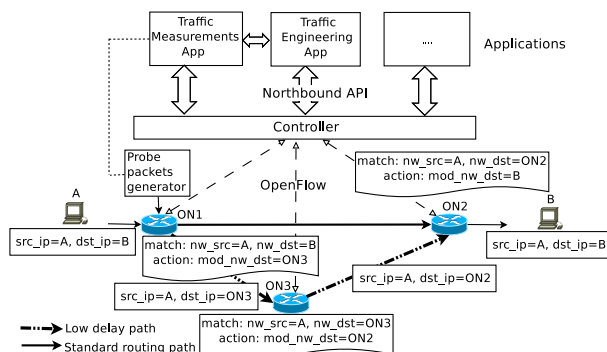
Traffic Measurements App

Traffic Engineering App

...

Applications

Northbound API

Controller

Probe packets generator

OpenFlow

match: nw_src=A, nw_dst=ON2
action: mod_nw_dst=B

A

ON1

ON2

B

src_ip=A, dst_ip=B

src_ip=A, dst_ip=B

match: nw_src=A, nw_dst=B
action: mod_nw_dst=ON3

src_ip=A, dst_ip=ON2

src_ip=A, dst_ip=ON3

ON3

match: nw_src=A, nw_dst=ON3
action: mod_nw_dst=ON2

Low delay path

Standard routing path